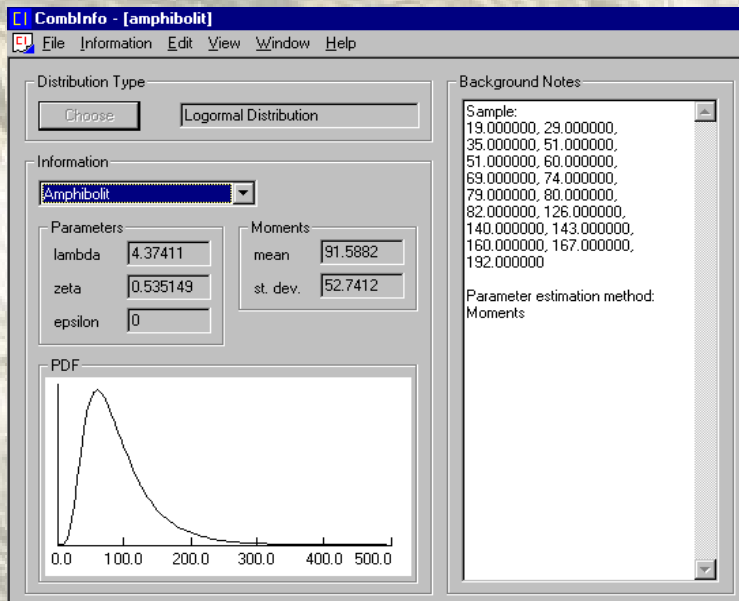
CI CombInfo - [amphibolit]

CI File Information Edit View Window Help

Distribution Type

Choose

Logormal Distribution

Information

Amphibolit

Parameters

lambda 4.37411

zeta 0.535149

epsilon 0

Moments

mean 91.5882

st. dev. 52.7412

PDF

0.0 100.0 200.0 300.0 400.0 500.0

Background Notes

Sample:
19.000000, 29.000000, 35.000000, 51.000000, 51.000000, 60.000000, 69.000000, 74.000000, 79.000000, 80.000000, 82.000000, 126.000000, 140.000000, 143.000000, 160.000000, 167.000000, 192.000000

Parameter estimation method:
Moments